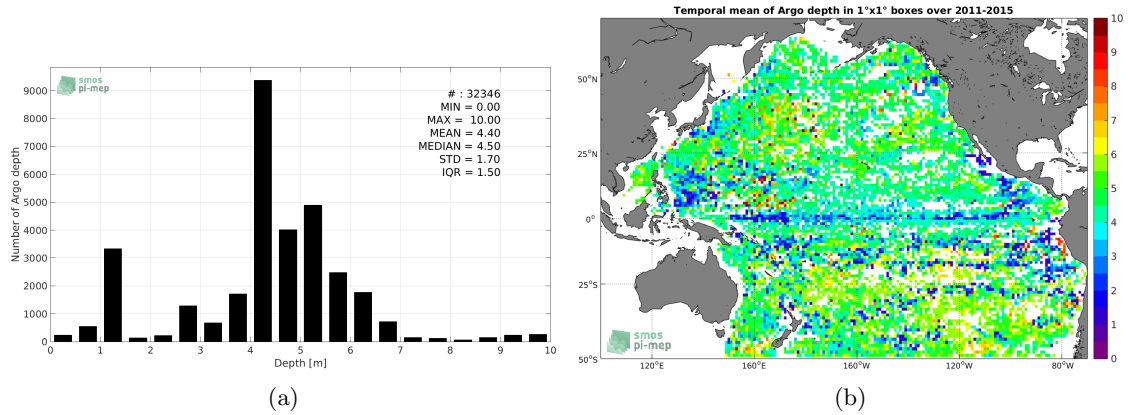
smos
pi-mep

# : 32346
MIN = 0.00
MAX = 10.00
MEAN = 4.40
MEDIAN = 4.50
STD = 1.70
IQR = 1.50

Number of Argo depth

9000
8000
7000
6000
5000
4000
3000
2000
1000
0

0 1 2 3 4 5 6 7 8 9 10

Depth [m]

(a)

Temporal mean of Argo depth in 1°x1° boxes over 2011-2015

50°N
25°N
0°
25°S
50°S

120°E 160°E 160°W 120°W 80°W

smos
pi-mep

10
9
8
7
6
5
4
3
2
1
0

(b)